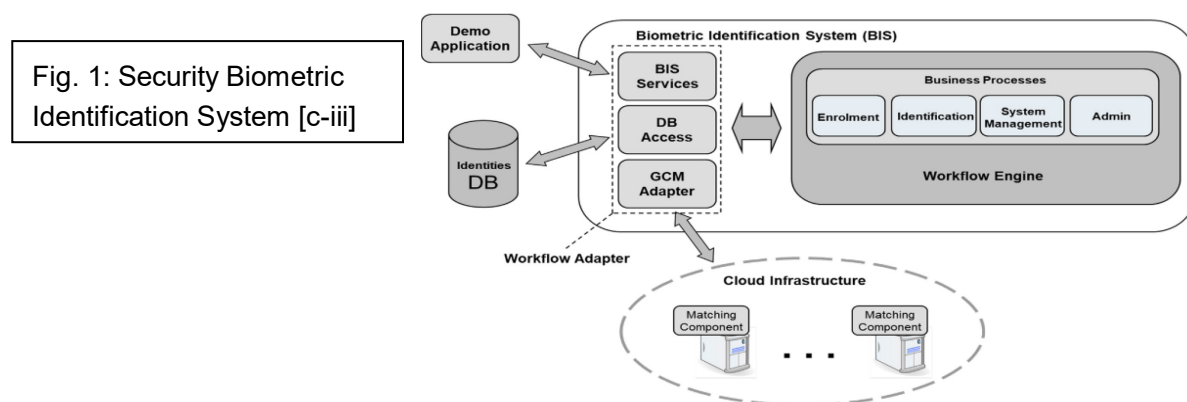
Fig. 1: Security Biometric Identification System [c-iii]

Demo Application

Identities DB

Biometric Identification System (BIS)

BIS Services

DB Access

GCM Adapter

Business Processes

Enrolment

Identification

System Management

Admin

Workflow Engine

Workflow Adapter

Cloud Infrastructure

Matching Component

. . .

Matching Component